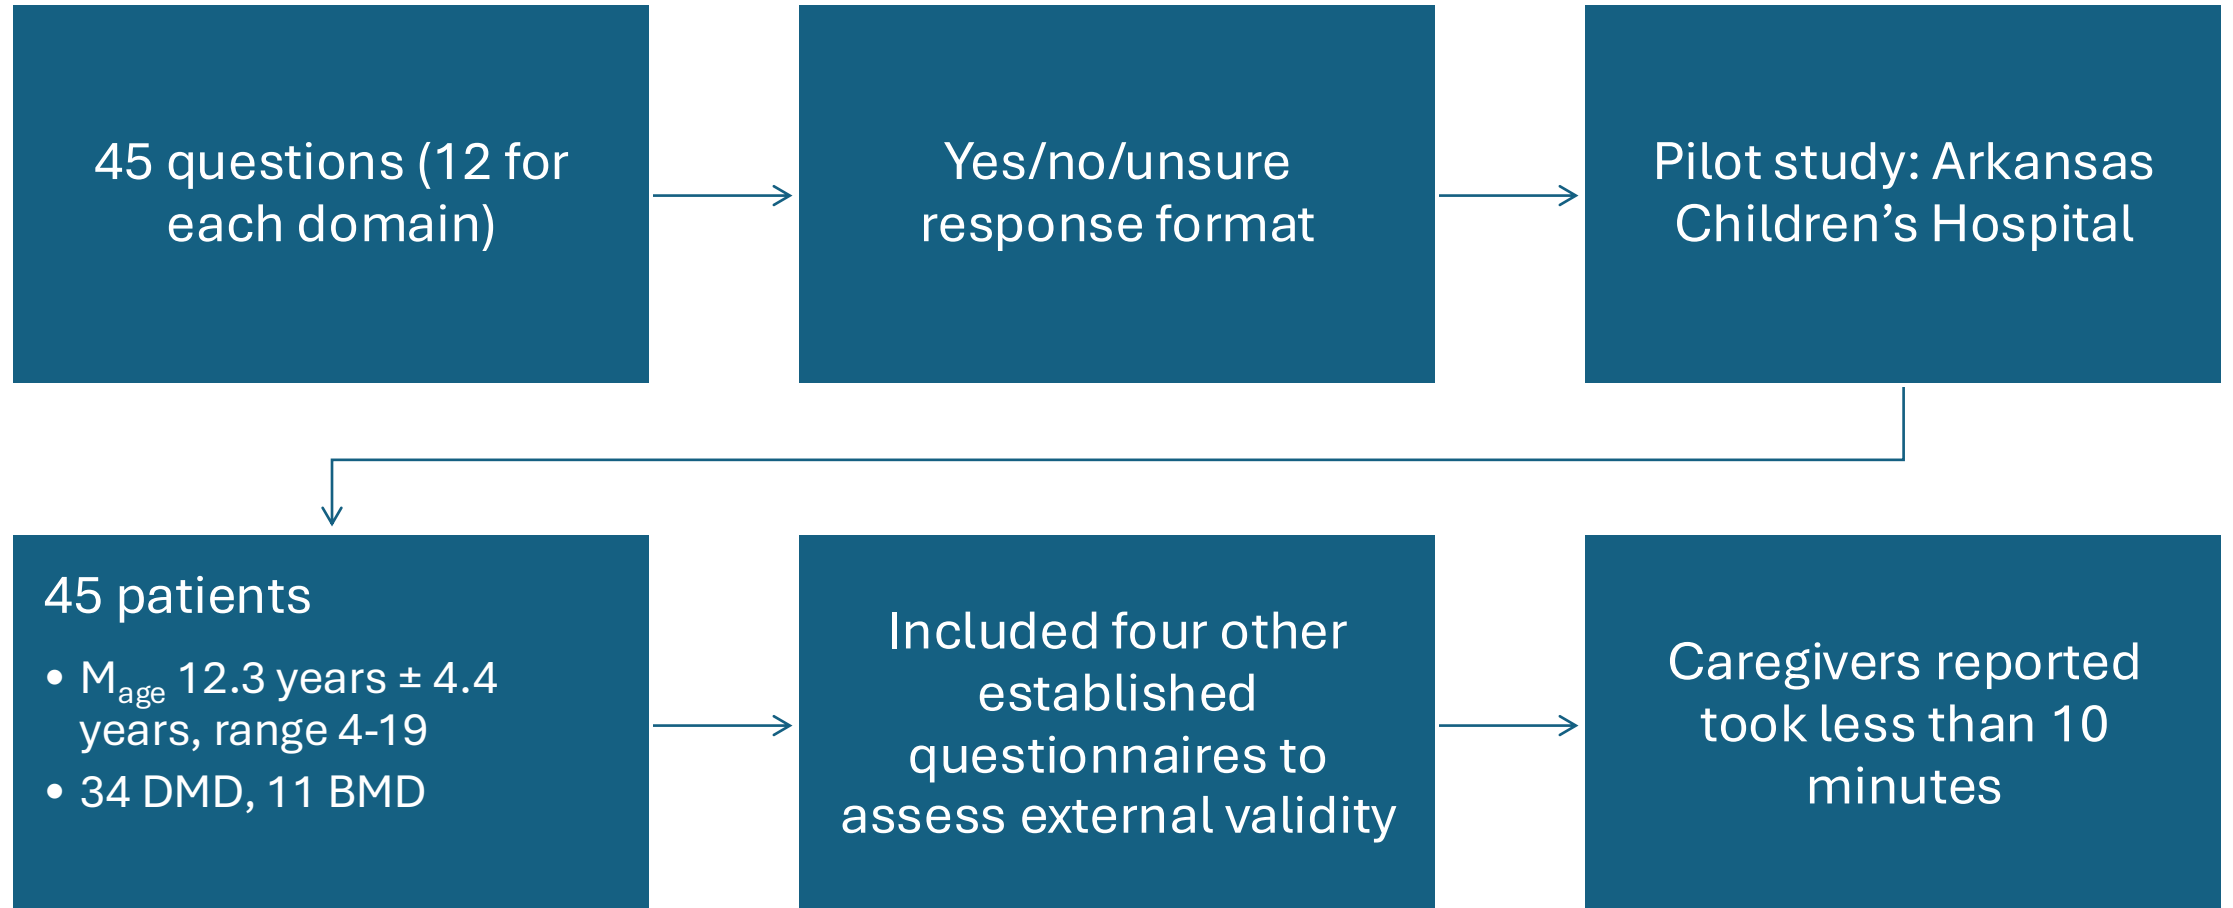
45 questions (12 for each domain)

Yes/no/unsure response format

Pilot study: Arkansas Children’s Hospital

45 patients

- $M_{age}$ 12.3 years ± 4.4 years, range 4-19
- 34 DMD, 11 BMD

Included four other established questionnaires to assess external validity

Caregivers reported took less than 10 minutes